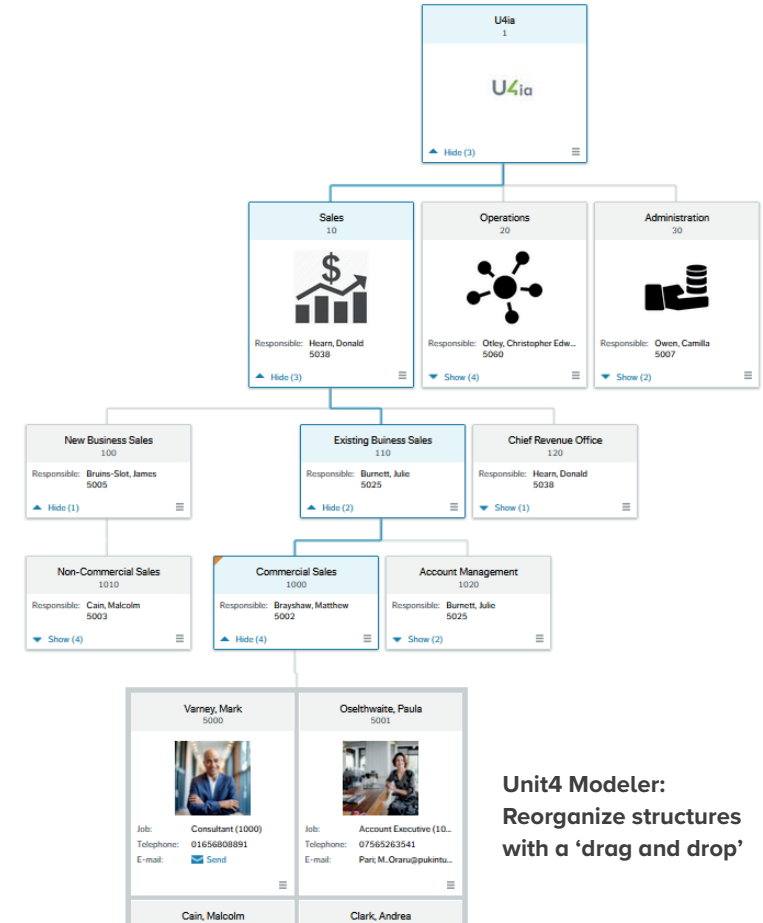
U4ia
1
U4ia
Hide (3)

Sales
10
Responsible: Hearn, Donald
5038
Hide (3)

Operations
20
Responsible: Otley, Christopher Edw...
5060
Show (4)

Administration
30
Responsible: Owen, Camilla
5007
Show (2)

New Business Sales
100
Responsible: Bruins-Slot, James
5005
Hide (1)

Existing Business Sales
110
Responsible: Burnett, Julie
5025
Hide (2)

Chief Revenue Office
120
Responsible: Hearn, Donald
5038
Show (1)

Non-Commercial Sales
1010
Responsible: Cain, Malcolm
5003
Show (4)

Commercial Sales
1000
Responsible: Brayshaw, Matthew
5002
Hide (4)

Account Management
1020
Responsible: Burnett, Julie
5025
Show (2)

Varney, Mark
5000
Job: Consultant (1000)
Telephone: 01656808891
E-mail: Send

Oselthwaite, Paula
5001
Job: Account Executive (10...
Telephone: 07565263541
E-mail: Pari; M..Oraru@pukintu...

Cain, Malcolm

Clark, Andrea

Unit4 Modeler: Reorganize structures with a ‘drag and drop’